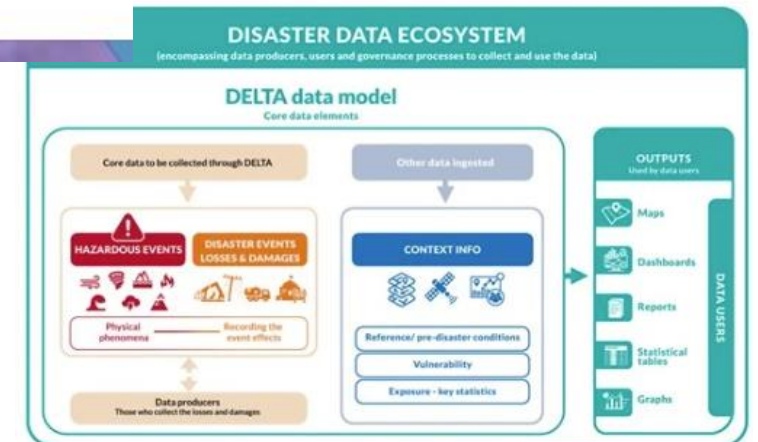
DISASTER DATA ECOSYSTEM
(encompassing data producers, users and governance processes to collect and use the data)

DELTA data model
Core data elements

Core data to be collected through DELTA

HAZARDOUS EVENTS

DISASTER EVENTS LOSSES & DAMAGES

Physical phenomena

Recording the event effects

Data producers
Those who collect the losses and damages

Other data ingested

CONTEXT INFO

Reference/ pre-disaster conditions

Vulnerability

Exposure - key statistics

OUTPUTS
Used by data users

Maps

Dashboards

Reports

Statistical tables

Graphs

DATA USERS